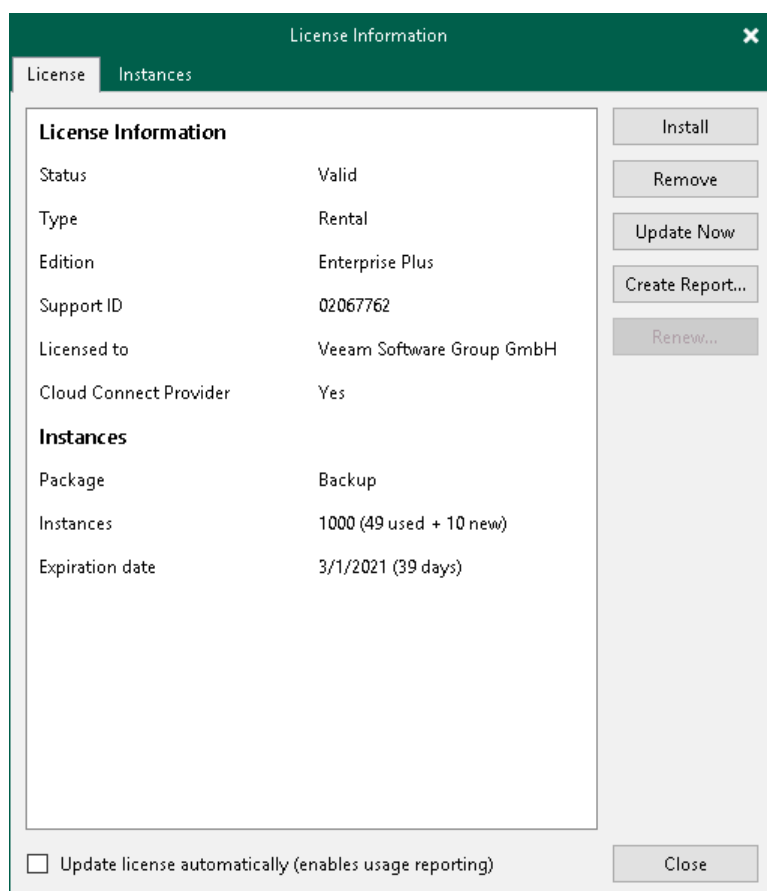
License Information

License Instances

License Information

Status Valid

Type Rental

Edition Enterprise Plus

Support ID 02067762

Licensed to Veeam Software Group GmbH

Cloud Connect Provider Yes

Instances

Package Backup

Instances 1000 (49 used + 10 new)

Expiration date 3/1/2021 (39 days)

Install

Remove

Update Now

Create Report...

Renew...

Update license automatically (enables usage reporting)

Close